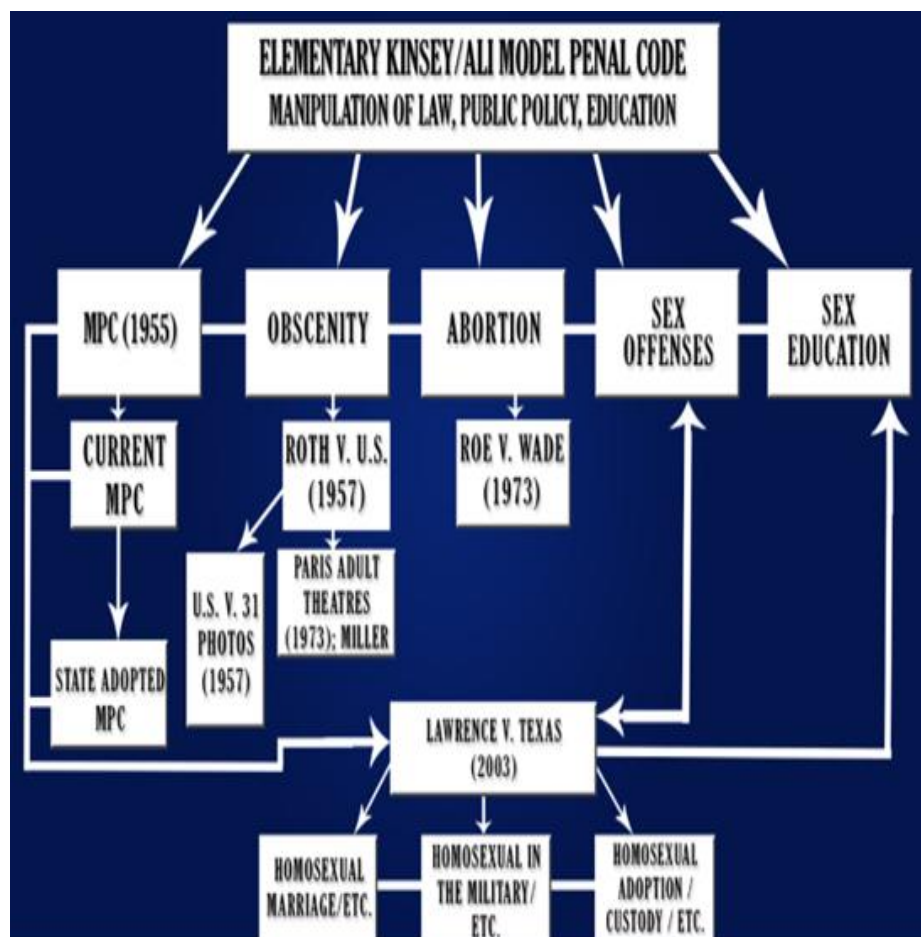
ELEMENTARY KINSEY/ALI MODEL PENAL CODE
MANIPULATION OF LAW, PUBLIC POLICY, EDUCATION

MPC (1955)

OBSCENITY

ABORTION

SEX OFFENSES

SEX EDUCATION

CURRENT MPC

ROTH V. U.S. (1957)

ROE V. WADE (1973)

U.S. V. 31 PHOTOS (1957)

PARIS ADULT THEATRES (1973); MILLER

STATE ADOPTED MPC

LAWRENCE V. TEXAS (2003)

HOMOSEXUAL MARRIAGE/ETC.

HOMOSEXUAL IN THE MILITARY/ ETC.

HOMOSEXUAL ADOPTION / CUSTODY / ETC.